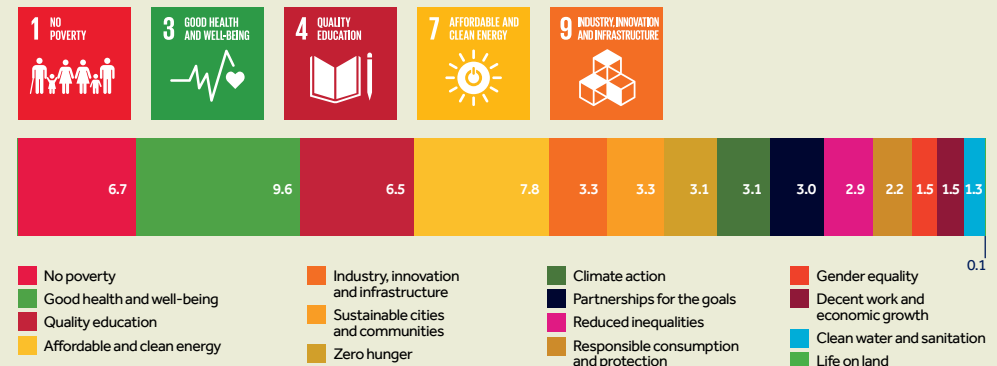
1 NO POVERTY

3 GOOD HEALTH AND WELL-BEING

4 QUALITY EDUCATION

7 AFFORDABLE AND CLEAN ENERGY

9 INDUSTRY, INNOVATION AND INFRASTRUCTURE

6.7 9.6 6.5 7.8 3.3 3.3 3.1 3.1 3.0 2.9 2.2 1.5 1.5 1.3

0.1

No poverty
Good health and well-being
Quality education
Affordable and clean energy

Industry, innovation and infrastructure
Sustainable cities and communities
Zero hunger

Climate action
Partnerships for the goals
Reduced inequalities
Responsible consumption and protection

Gender equality
Decent work and economic growth
Clean water and sanitation
Life on land